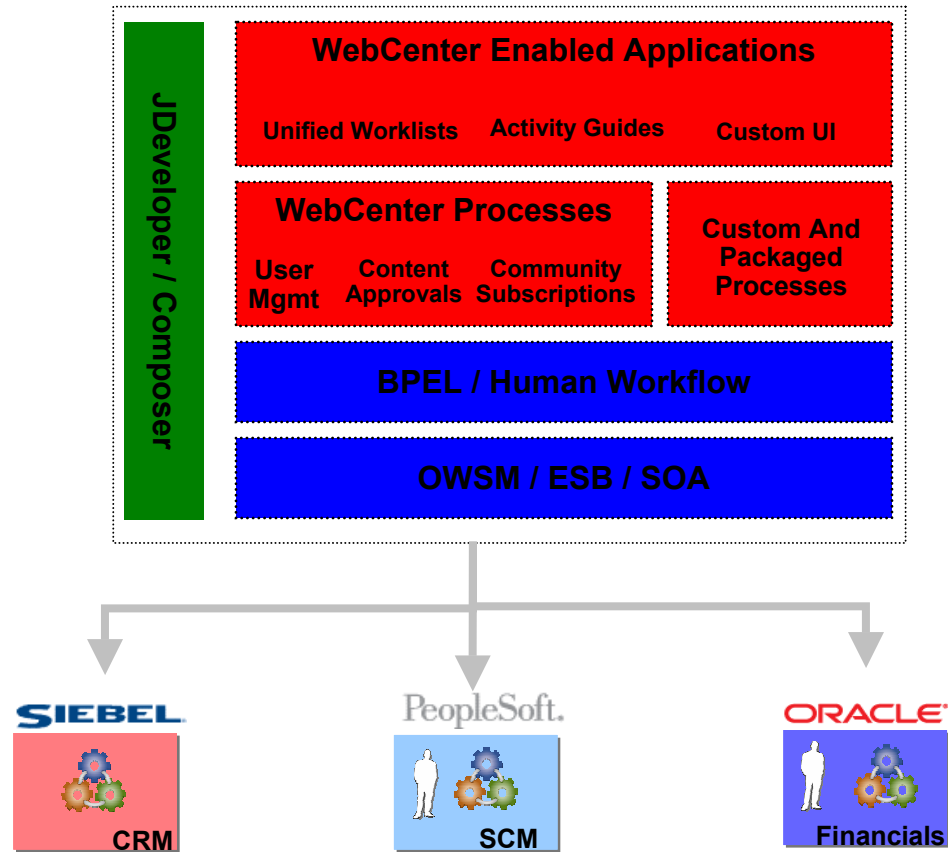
JDeveloper / Composer

WebCenter Enabled Applications

Unified Worklists

Activity Guides

Custom UI

WebCenter Processes

User Mgmt

Content Approvals

Community Subscriptions

Custom And Packaged Processes

BPEL / Human Workflow

OWSM / ESB / SOA

SIEBEL

CRM

PeopleSoft.

SCM

ORACLE

Financials